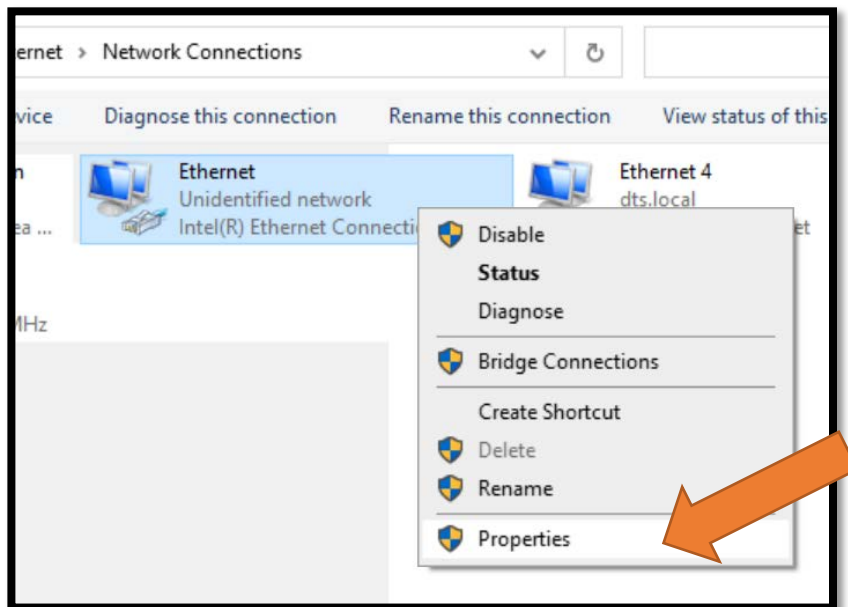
ernet > Network Connections

vice Diagnose this connection Rename this connection View status of this

n
ea ...
MHz

Ethernet
Unidentified network
Intel(R) Ethernet Connecti

Ethernet 4
dts.local
et

Disable
Status
Diagnose
Bridge Connections
Create Shortcut
Delete
Rename
Properties